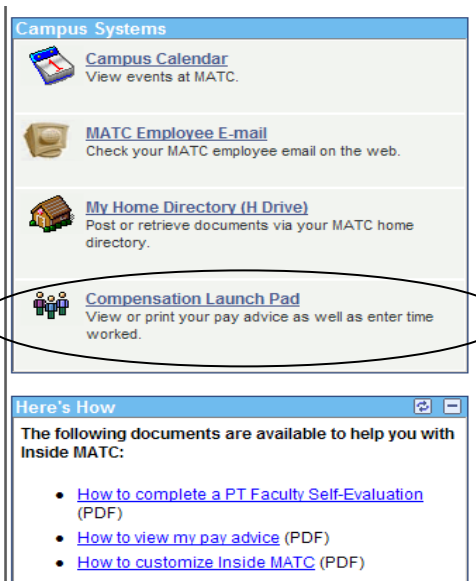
Campus Systems

Campus Calendar
View events at MATC.

MATC Employee E-mail
Check your MATC employee email on the web.

My Home Directory (H Drive)
Post or retrieve documents via your MATC home directory.

Compensation Launch Pad
View or print your pay advice as well as enter time worked.

Here's How

The following documents are available to help you with Inside MATC:

- How to complete a PT Faculty Self-Evaluation (PDF)
- How to view my pay advice (PDF)
- How to customize Inside MATC (PDF)